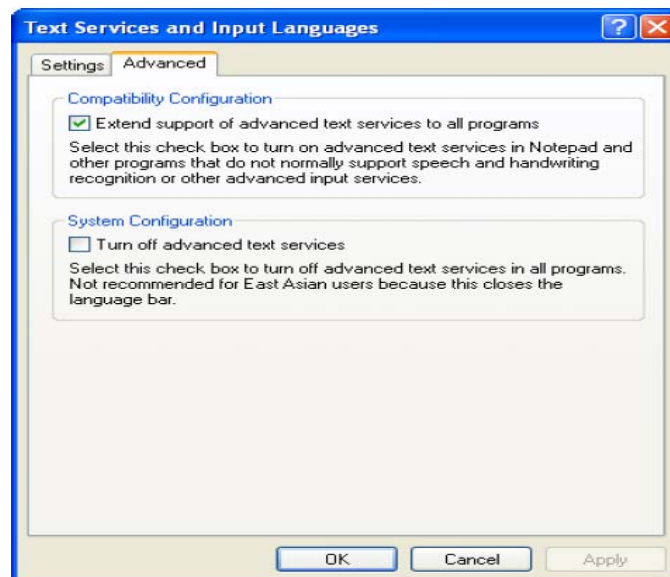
Text Services and Input Languages

?

Settings

Advanced

Compatibility Configuration

Extend support of advanced text services to all programs

Select this check box to turn on advanced text services in Notepad and other programs that do not normally support speech and handwriting recognition or other advanced input services.

System Configuration

Turn off advanced text services

Select this check box to turn off advanced text services in all programs. Not recommended for East Asian users because this closes the language bar.

OK

Cancel

Apply